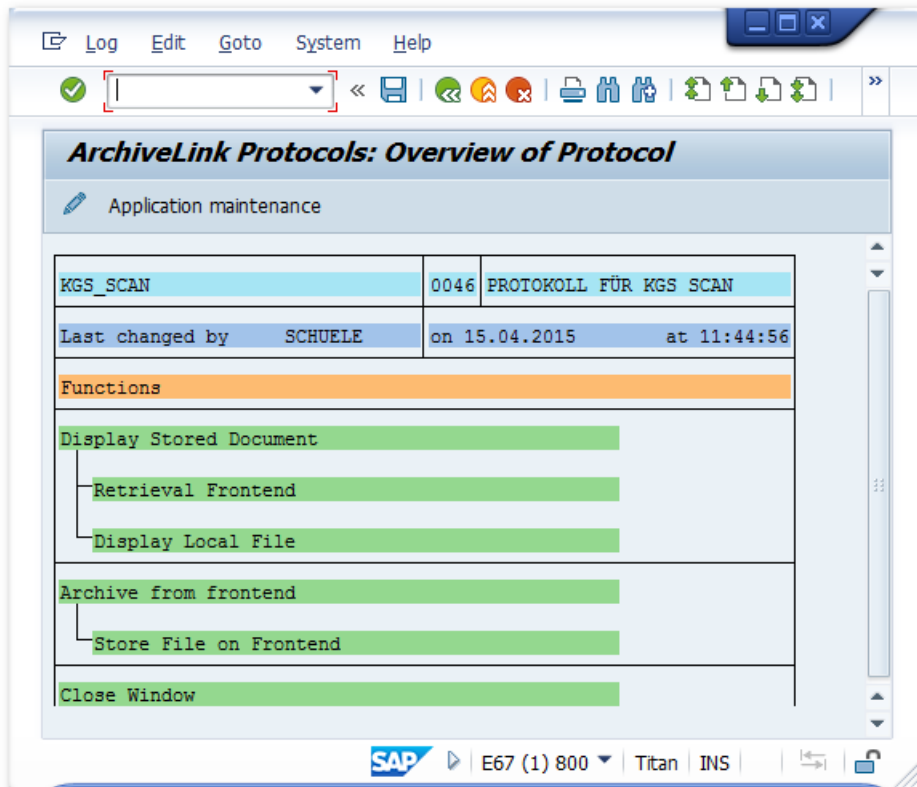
Log Edit Goto System Help

ArchiveLink Protocols: Overview of Protocol

Application maintenance

| KGS_SCAN | 0046 | PROTOKOLL FÜR KGS SCAN |
|---|---|---|
| Last changed by SCHUELE | on 15.04.2015 | at 11:44:56 |

Functions

Display Stored Document

Retrieval Frontend

Display Local File

Archive from frontend

Store File on Frontend

Close Window

SAP E67 (1) 800 Titan INS